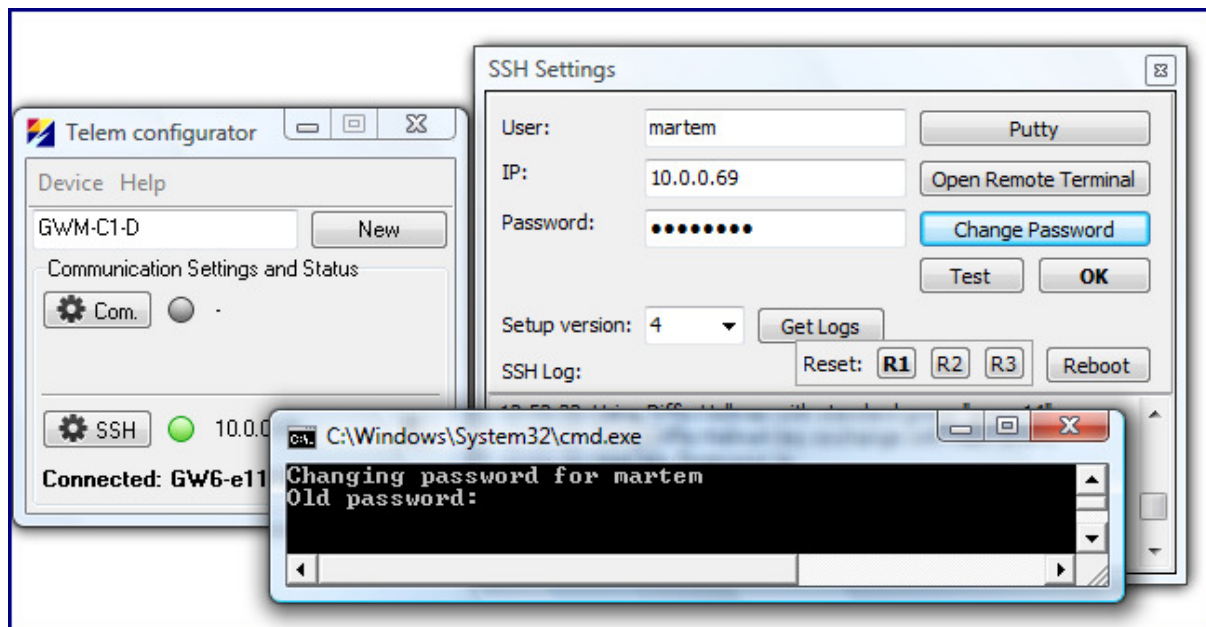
Telem configurator

Device Help

GWM-C1-D

New

Communication Settings and Status

Com.

-

SSH

10.0.0

Connected: GW6-e11

SSH Settings

User:

martem

Putty

IP:

10.0.0.69

Open Remote Terminal

Password:

••••••••

Change Password

Test

OK

Setup version:

4

Get Logs

Reset:

R1

R2

R3

Reboot

SSH Log:

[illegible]

C:\Windows\System32\cmd.exe

Changing password for martem
Old password: